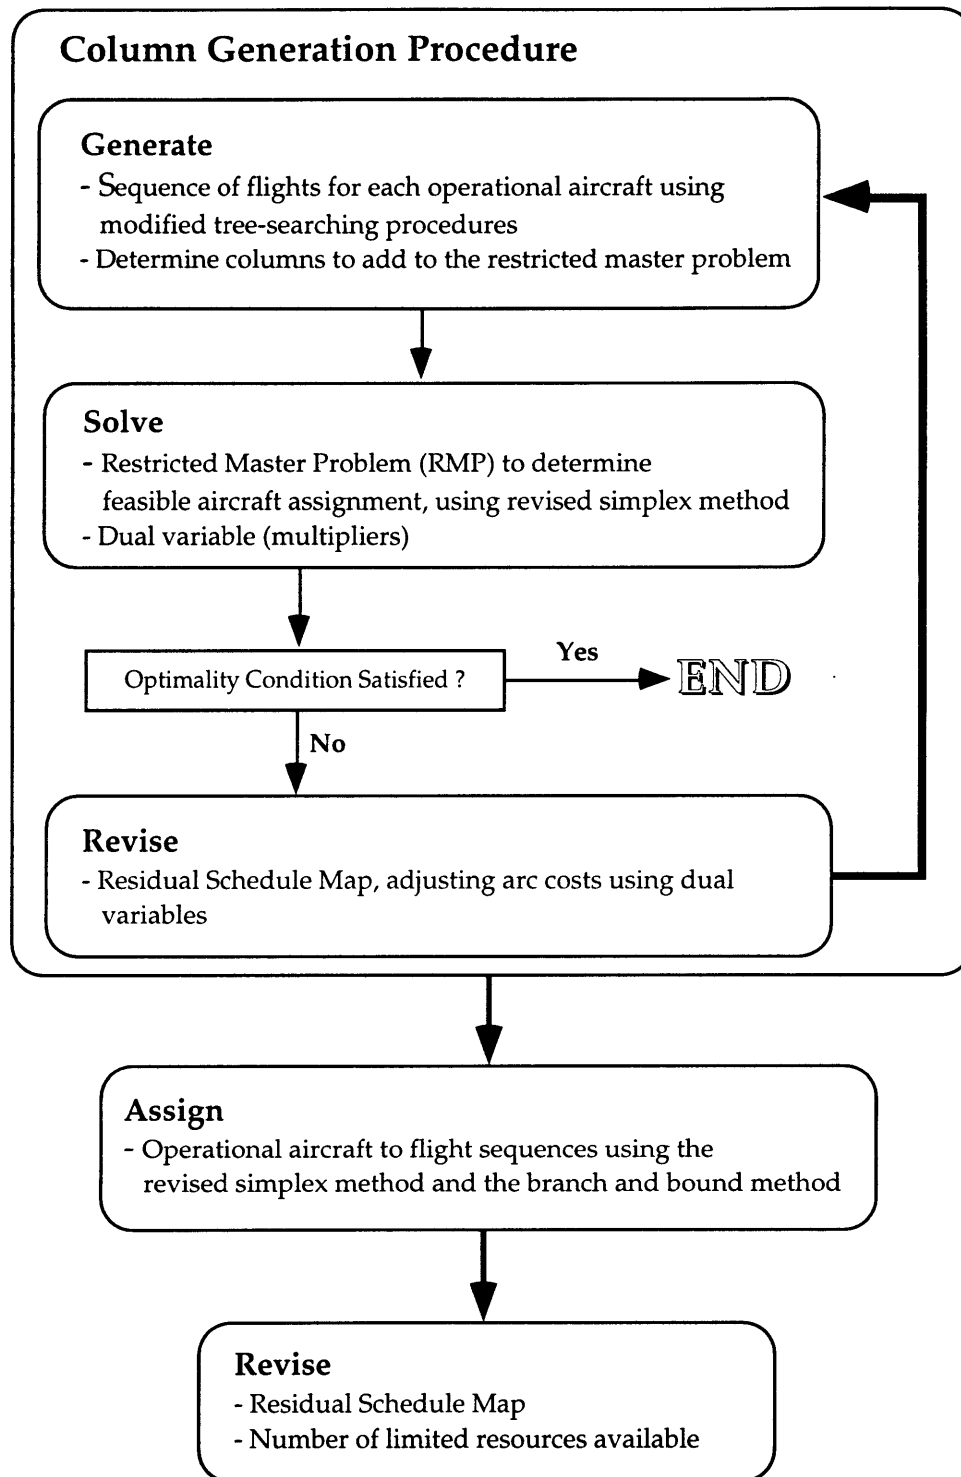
Column Generation Procedure

Generate
- Sequence of flights for each operational aircraft using modified tree-searching procedures
- Determine columns to add to the restricted master problem

Solve
- Restricted Master Problem (RMP) to determine feasible aircraft assignment, using revised simplex method
- Dual variable (multipliers)

Optimality Condition Satisfied ?

Yes

END

No

Revise
- Residual Schedule Map, adjusting arc costs using dual variables

Assign
- Operational aircraft to flight sequences using the revised simplex method and the branch and bound method

Revise
- Residual Schedule Map
- Number of limited resources available